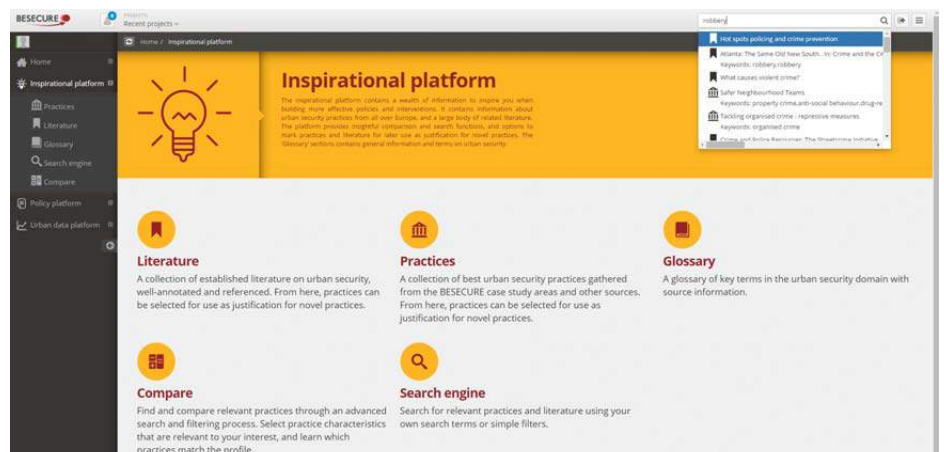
BESECURE

Projects
Recent projects

robbery

Hot spots policing and crime prevention

Atlanta: The Same Old New South...Vc Crime and the Ci
Keywords: robbery,robbery

What causes violent crime?

Safer Neighbourhood Teams
Keywords: property crime,anti-social behaviour,drug-re

Tackling organised crime - repressive measures
Keywords: organised crime

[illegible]

Home

Inspirational platform

Practices

Literature

Glossary

Search engine

Compare

Policy platform

Urban data platform

Home / Inspirational platform

Inspirational platform

The inspirational platform contains a wealth of information to inspire you when building more effective policies and interventions. It contains information about urban security practices from all over Europe, and a large body of related literature. The platform provides insightful comparison and search functions, and options to mark practices and literature for later use as justification for novel practices. The Glossary sections contains general information and terms on urban security.

Literature
A collection of established literature on urban security, well-annotated and referenced. From here, practices can be selected for use as justification for novel practices.

Practices
A collection of best urban security practices gathered from the BESECURE case study areas and other sources. From here, practices can be selected for use as justification for novel practices.

Glossary
A glossary of key terms in the urban security domain with source information.

Compare
Find and compare relevant practices through an advanced search and filtering process. Select practice characteristics that are relevant to your interest, and learn which practices match the profile.

Search engine
Search for relevant practices and literature using your own search terms or simple filters.